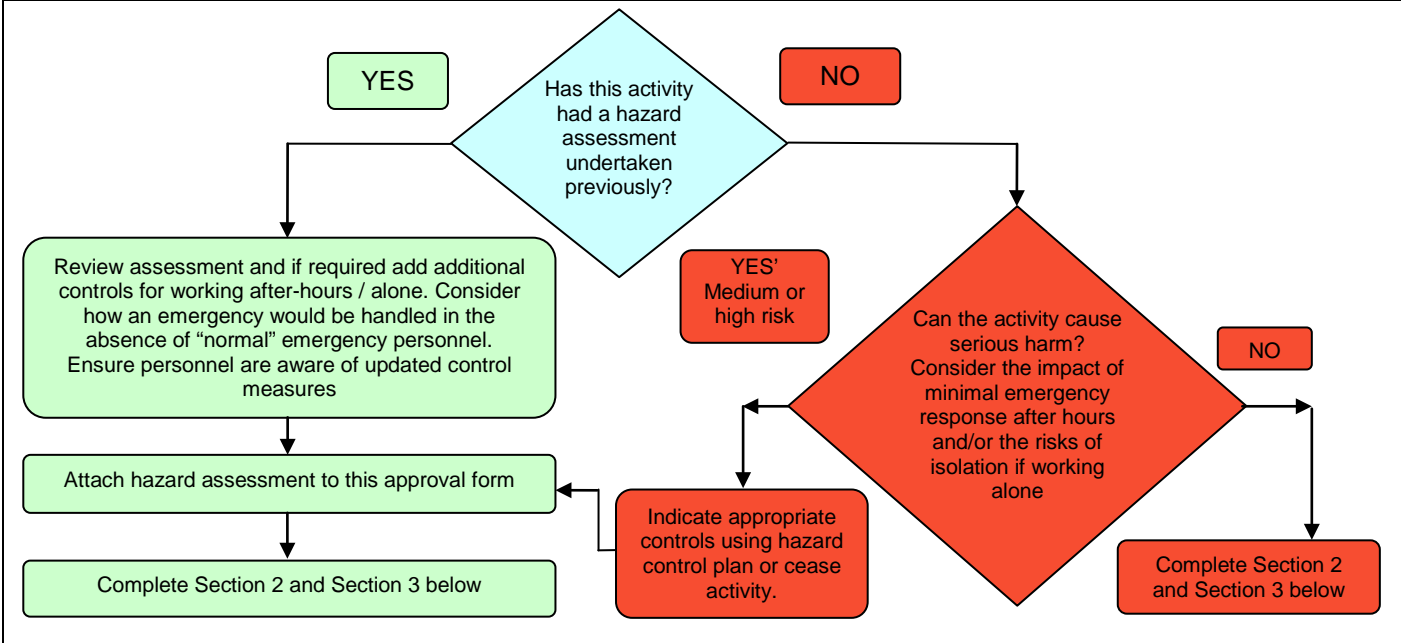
YES

Has this activity had a hazard assessment undertaken previously?

NO

Review assessment and if required add additional controls for working after-hours / alone. Consider how an emergency would be handled in the absence of "normal" emergency personnel. Ensure personnel are aware of updated control measures

YES' Medium or high risk

Can the activity cause serious harm? Consider the impact of minimal emergency response after hours and/or the risks of isolation if working alone

NO

Attach hazard assessment to this approval form

Indicate appropriate controls using hazard control plan or cease activity.

Complete Section 2 and Section 3 below

Complete Section 2 and Section 3 below